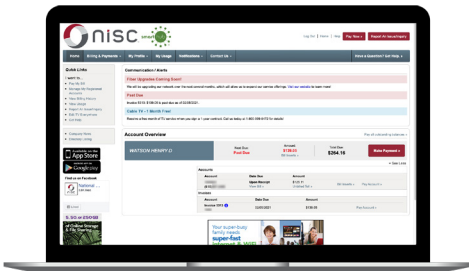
nisc smartHub

Log Out | Home | Help | Pay Now | Report An Issue/Inquiry

Home | Billing & Payments | My Profile | My Usage | Notifications | Contact Us | Have a Question? Get Help

Quick Links

Communication / Alerts

Fiber Upgrades Coming Soon!

Past Due

Cable TV - 1 Month Free!

Account Overview

WATSON HENRY O

Past Due

$180.03

Total Due

$264.16

Make Payment

Download on the App Store

GET IT ON Google play

Find us on Facebook

National

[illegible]

Your super busy family needs super-fast Internet. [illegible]